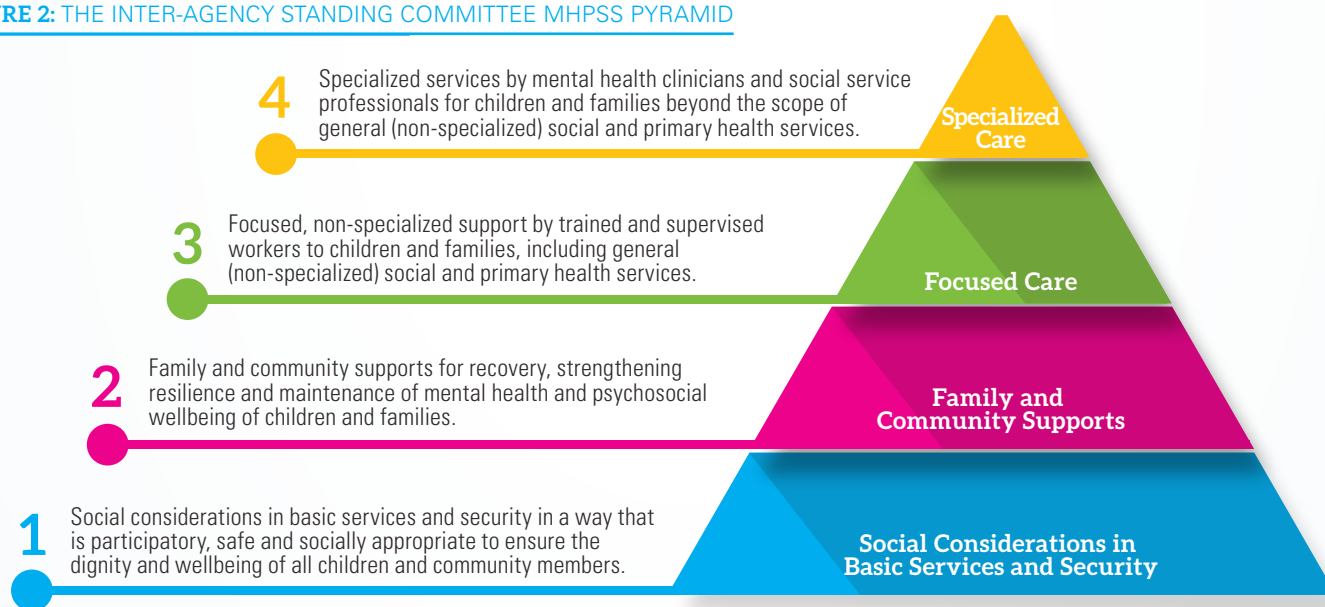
RE 2: THE INTER-AGENCY STANDING COMMITTEE MHPSS PYRAMID

4 Specialized services by mental health clinicians and social service professionals for children and families beyond the scope of general (non-specialized) social and primary health services.

Specialized Care

3 Focused, non-specialized support by trained and supervised workers to children and families, including general (non-specialized) social and primary health services.

Focused Care

2 Family and community supports for recovery, strengthening resilience and maintenance of mental health and psychosocial wellbeing of children and families.

Family and Community Supports

1 Social considerations in basic services and security in a way that is participatory, safe and socially appropriate to ensure the dignity and wellbeing of all children and community members.

Social Considerations in Basic Services and Security